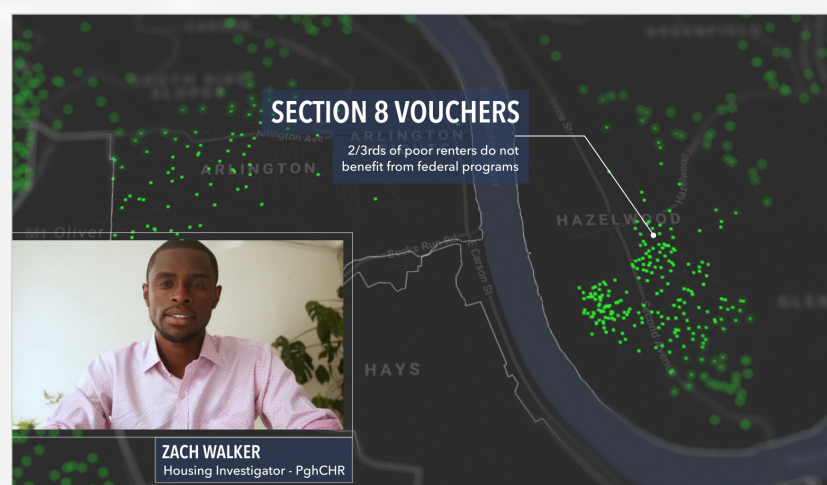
SECTION 8 VOUCHERS

2/3rds of poor renters do not benefit from federal programs

ARLINGTON

ARLINGTON

Arlington Ave

SOUTH SIDE SLOPES

Mt Oliver

HAZELWOOD

HAYS

Becks Run Rd

E Carson St

ZACH WALKER

Housing Investigator - PghCHR